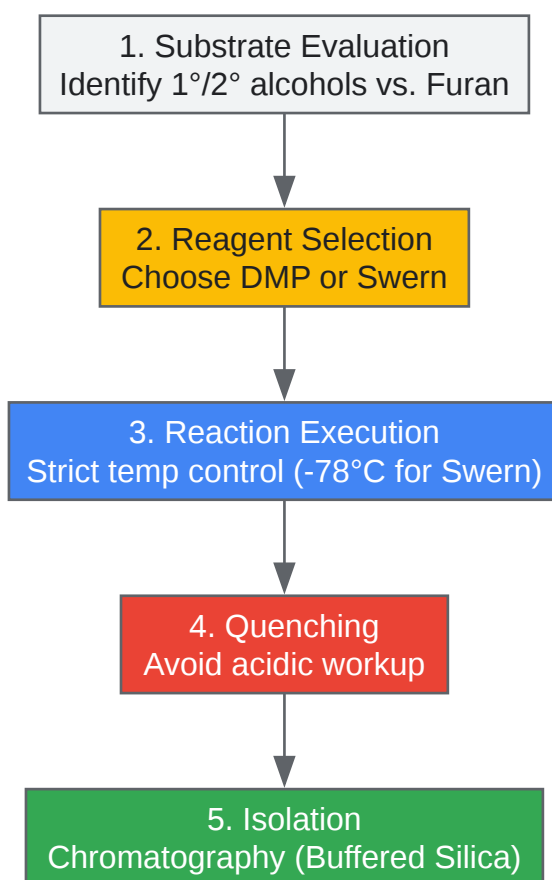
1. Substrate Evaluation
Identify 1°/2° alcohols vs. Furan

2. Reagent Selection
Choose DMP or Swern

3. Reaction Execution
Strict temp control (-78°C for Swern)

4. Quenching
Avoid acidic workup

5. Isolation
Chromatography (Buffered Silica)